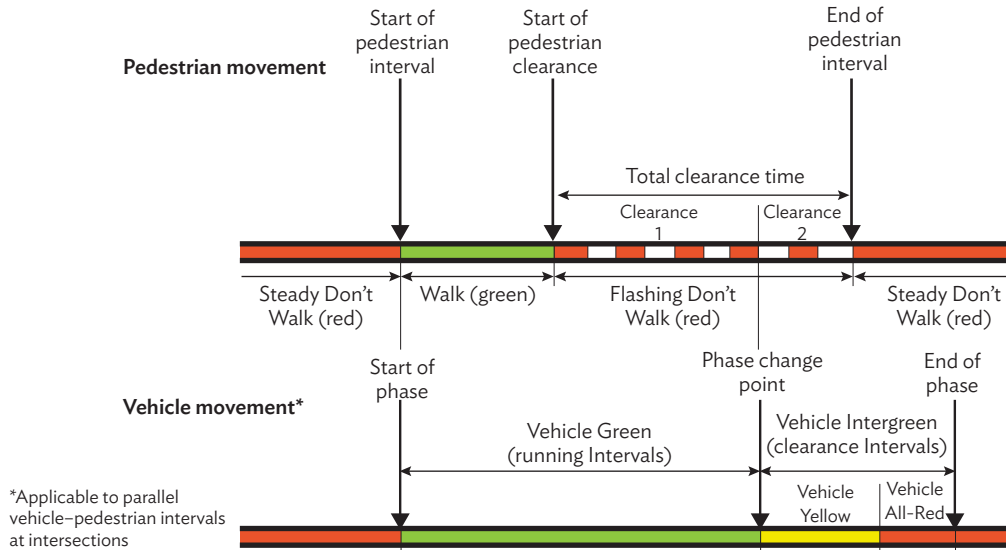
Pedestrian movement

Start of pedestrian interval

Start of pedestrian clearance

End of pedestrian interval

Total clearance time

Clearance 1

Clearance 2

Steady Don't Walk (red)

Walk (green)

Flashing Don't Walk (red)

Steady Don't Walk (red)

Vehicle movement*

Start of phase

Phase change point

End of phase

Vehicle Green (running Intervals)

Vehicle Intergreen (clearance Intervals)

Vehicle Yellow

Vehicle All-Red

*Applicable to parallel vehicle–pedestrian intervals at intersections